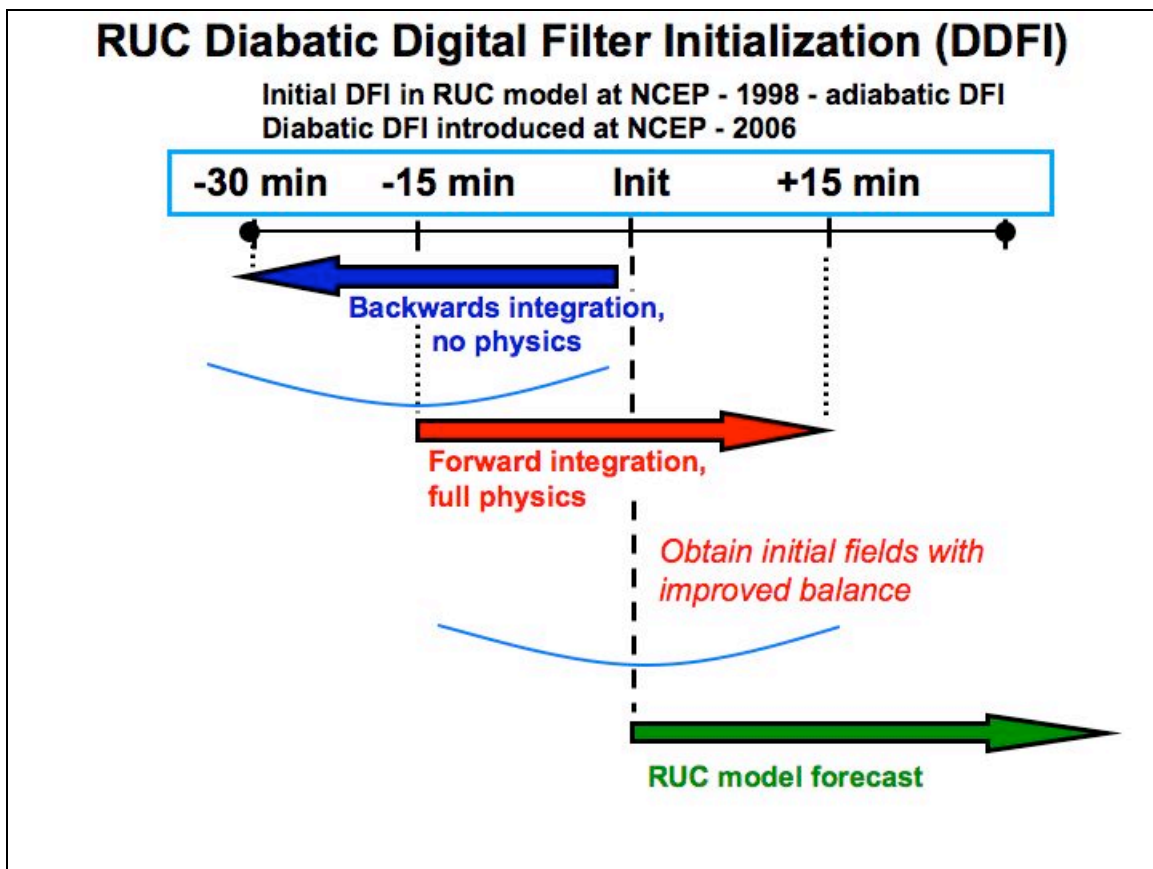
RUC Diabatic Digital Filter Initialization (DDFI)

Initial DFI in RUC model at NCEP - 1998 - adiabatic DFI
Diabatic DFI introduced at NCEP - 2006

-30 min -15 min Init +15 min

Backwards integration, no physics

Forward integration, full physics

Obtain initial fields with improved balance

RUC model forecast